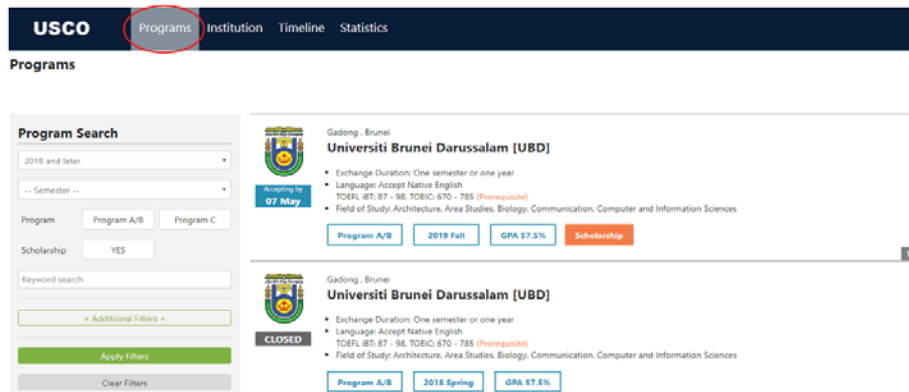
USCO Programs Institution Timeline Statistics

Programs

Program Search

2018 and later

-- Semester --

Program | Program A/B | Program C

Scholarship | YES

Keyword search

+ Additional Filters +

Apply Filters

Clear Filters

Gadong , Brunei

Universiti Brunei Darussalam [UBD]

Accepting by 07 May

• Exchange Duration: One semester or one year
• Language: Accept Native English
TOEFL iBT: 87 - 98, TOEIC: 670 - 785 (Prerequisite)
• Field of Study: Architecture, Area Studies, Biology, Communication, Computer and Information Sciences

Program A/B | 2019 Fall | GPA 57.5% | Scholarship

Gadong , Brunei

Universiti Brunei Darussalam [UBD]

CLOSED

• Exchange Duration: One semester or one year
• Language: Accept Native English
TOEFL iBT: 87 - 98, TOEIC: 670 - 785 (Prerequisite)
• Field of Study: Architecture, Area Studies, Biology, Communication, Computer and Information Sciences

Program A/B | 2018 Spring | GPA 57.5%